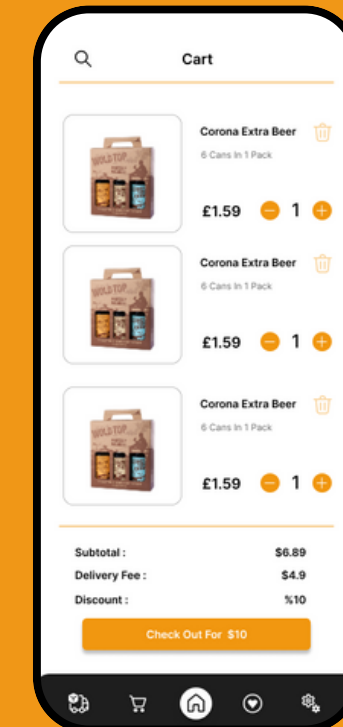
Cart

WOLD TOP

Corona Extra Beer

6 Cans In 1 Pack

£1.59 1

WOLD TOP

Corona Extra Beer

6 Cans In 1 Pack

£1.59 1

WOLD TOP

Corona Extra Beer

6 Cans In 1 Pack

£1.59 1

| | |
|---|---|
| Subtotal : | $6.89 |
| Delivery Fee : | $4.9 |
| Discount : | %10 |

Check Out For $10